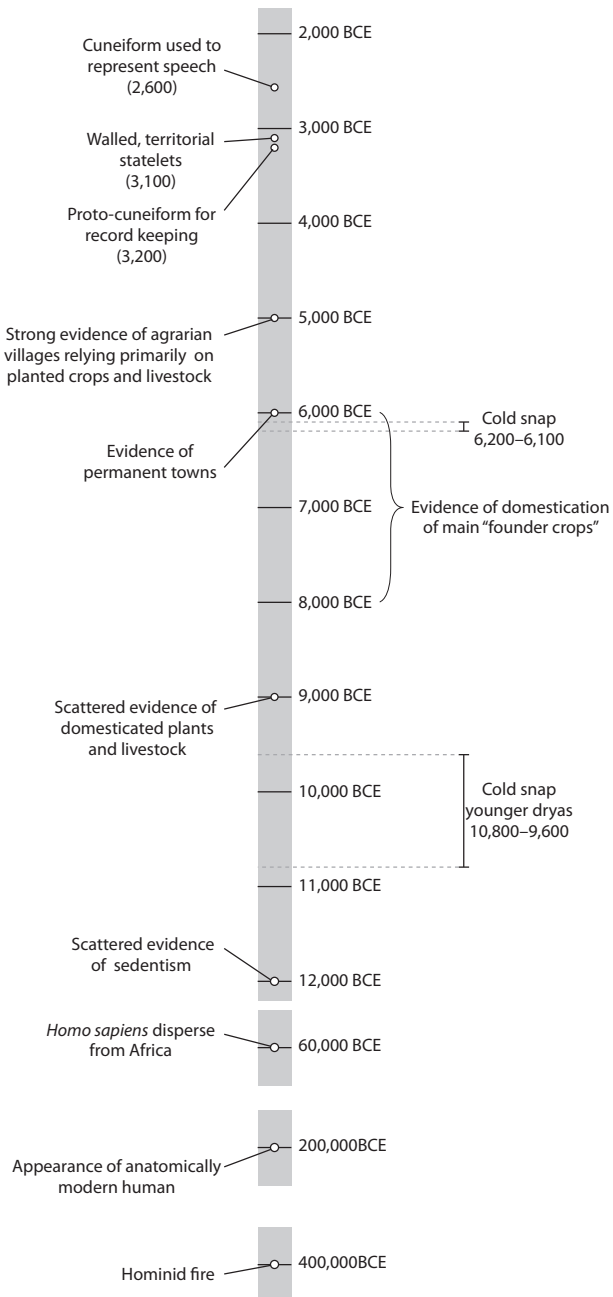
2,000 BCE

Cuneiform used to represent speech (2,600)

3,000 BCE

Walled, territorial statelets (3,100)

Proto-cuneiform for record keeping (3,200)

4,000 BCE

Strong evidence of agrarian villages relying primarily on planted crops and livestock

5,000 BCE

6,000 BCE

Cold snap 6,200–6,100

Evidence of permanent towns

7,000 BCE

Evidence of domestication of main "founder crops"

8,000 BCE

Scattered evidence of domesticated plants and livestock

9,000 BCE

10,000 BCE

Cold snap younger dryas 10,800–9,600

11,000 BCE

Scattered evidence of sedentism

12,000 BCE

Homo sapiens disperse from Africa

60,000 BCE

200,000BCE

Appearance of anatomically modern human

Hominid fire

400,000BCE